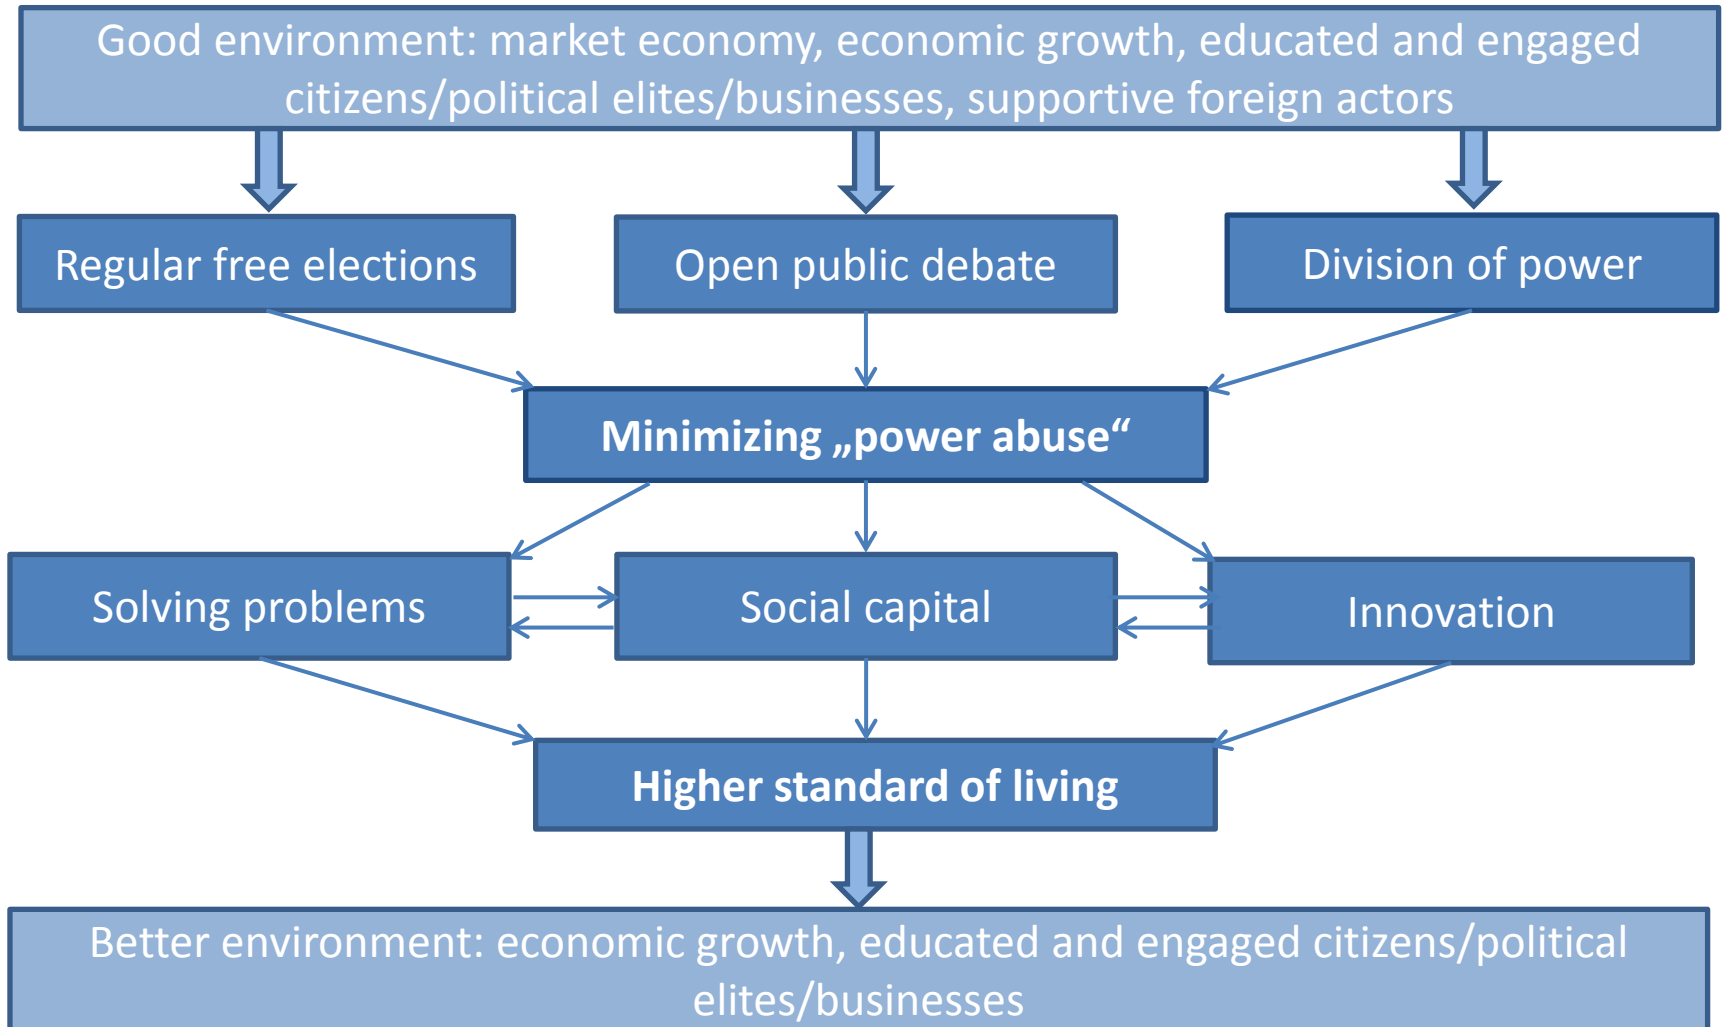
Good environment: market economy, economic growth, educated and engaged citizens/political elites/businesses, supportive foreign actors

Regular free elections

Open public debate

Division of power

Minimizing „power abuse“

Solving problems

Social capital

Innovation

Higher standard of living

Better environment: economic growth, educated and engaged citizens/political elites/businesses